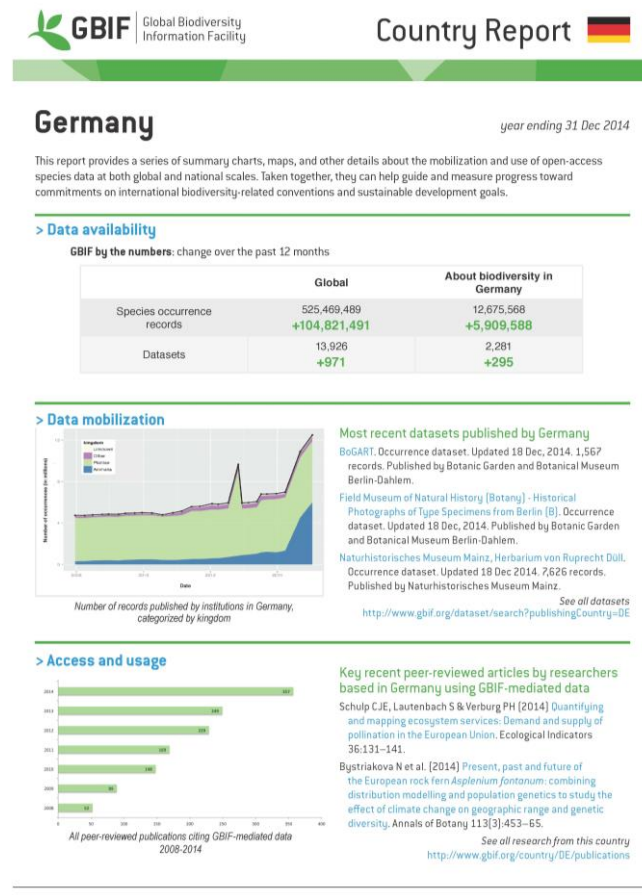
GBIF Global Biodiversity Information Facility

Country Report

Germany

year ending 31 Dec 2014

This report provides a series of summary charts, maps, and other details about the mobilization and use of open-access species data at both global and national scales. Taken together, they can help guide and measure progress toward commitments on international biodiversity-related conventions and sustainable development goals.

> Data availability

GBIF by the numbers: change over the past 12 months

| | Global | About biodiversity in Germany |
|---|---|---|
| Species occurrence records | 525,469,489 +104,821,491 | 12,675,568 +5,909,588 |
| Datasets | 13,926 +971 | 2,281 +295 |

> Data mobilization

Kingdom
Unknown
Other
Plantae
Animalia

Number of occurrences (in millions)

Date

Number of records published by institutions in Germany, categorized by kingdom

Most recent datasets published by Germany

BoGART. Occurrence dataset. Updated 18 Dec, 2014. 1,567 records. Published by Botanic Garden and Botanical Museum Berlin-Dahlem.

Field Museum of Natural History (Botany) - Historical Photographs of Type Specimens from Berlin (B). Occurrence dataset. Updated 18 Dec, 2014. Published by Botanic Garden and Botanical Museum Berlin-Dahlem.

Naturhistorisches Museum Mainz, Herbarium von Ruprecht Düll. Occurrence dataset. Updated 18 Dec 2014. 7,626 records. Published by Naturhistorisches Museum Mainz.

See all datasets
http://www.gbif.org/dataset/search?publishingCountry=DE

> Access and usage

2014 353
2013 245
2012 226
2011 169
2010 146
2009 96
2008 53

0 50 100 150 200 250 300 350 400

All peer-reviewed publications citing GBIF-mediated data 2008-2014

Key recent peer-reviewed articles by researchers based in Germany using GBIF-mediated data

Schulp CJE, Lautenbach S & Verburg PH (2014) Quantifying and mapping ecosystem services: Demand and supply of pollination in the European Union. Ecological Indicators 36:131–141.

Bystriakova N et al. (2014) Present, past and future of the European rock fern Asplenium fontanum: combining distribution modelling and population genetics to study the effect of climate change on geographic range and genetic diversity. Annals of Botany 113(3):453–65.

See all research from this country
http://www.gbif.org/country/DE/publications